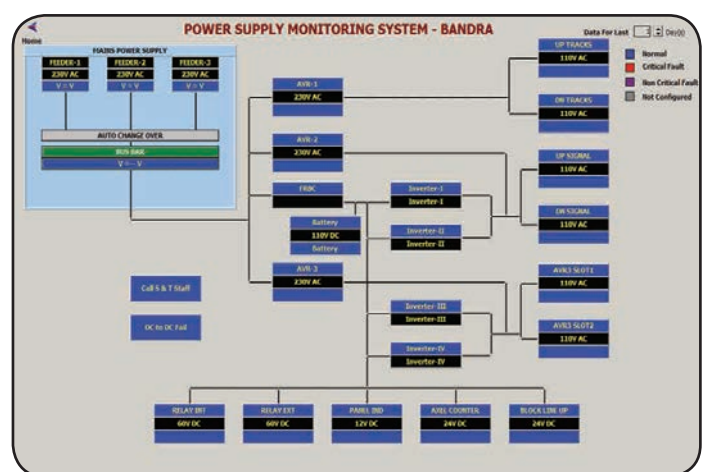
Home

POWER SUPPLY MONITORING SYSTEM - BANDRA

Data For Last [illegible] Day(s)

Normal
Critical Fault
Non Critical Fault
Not Configured

MAINS POWER SUPPLY

FEEDER-1
230V AC
V = V

FEEDER-2
230V AC
V = V

FEEDER-3
230V AC
V = V

AUTO CHANGE OVER

BUS BAR
V = V

AVR-1
230V AC

AVR-2
230V AC

FRBC

Battery
110V DC
Battery

AVR-3
230V AC

Inverter-I
Inverter-I

Inverter-II
Inverter-II

Inverter-III
Inverter-III

Inverter-IV
Inverter-IV

UP TRACKS
110V AC

DN TRACKS
110V AC

UP SIGNAL
110V AC

DN SIGNAL
110V AC

AVR3 SLOT1
110V AC

AVR3 SLOT2
110V AC

Call S & T Staff

DC to DC Fail

RELAY INT
60V DC

RELAY EXT
60V DC

PANEL IND
12V DC

AXEL COUNTER
24V DC

BLOCK LINE UP
24V DC